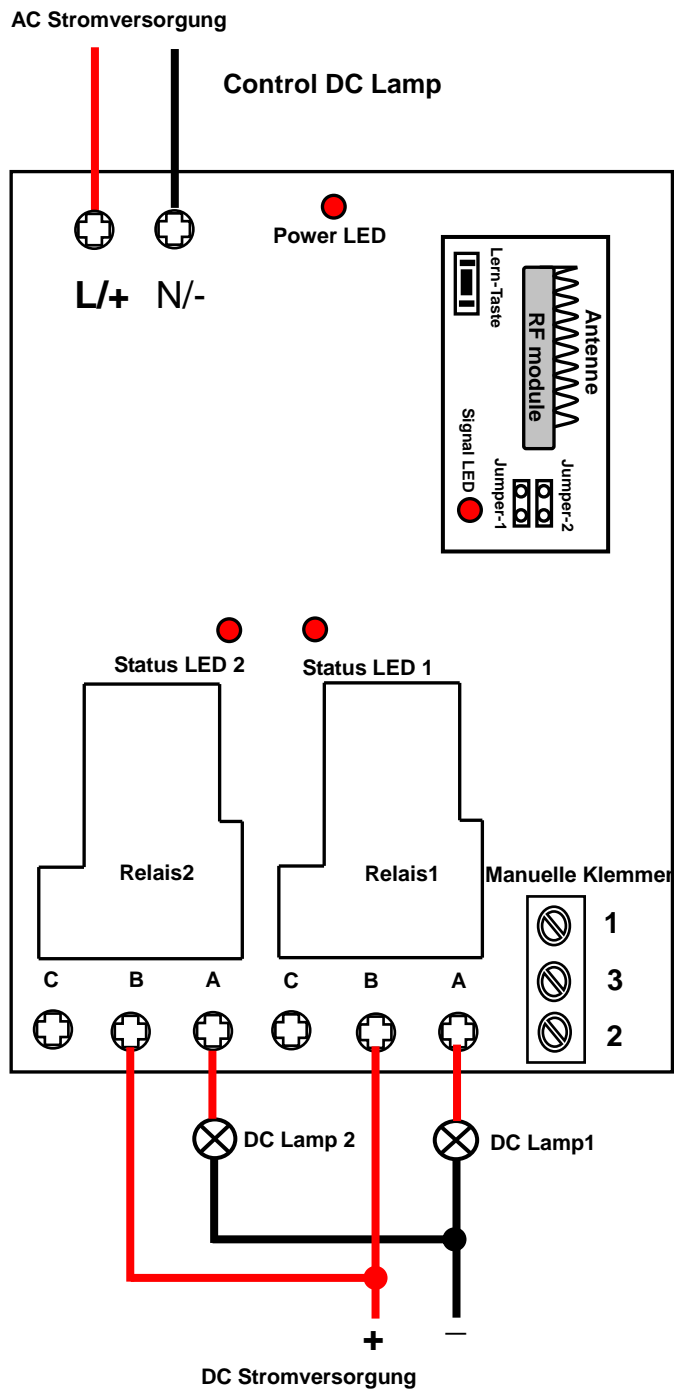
AC Stromversorgung

Control DC Lamp

Power LED

L/+ N/-

Lern-Taste

Antenne

RF module

Signal LED

Jumper-1

Jumper-2

Status LED 2

Status LED 1

Relais2

Relais1

Manuelle Klemmer

1

3

2

C B A C B A

DC Lamp 2

DC Lamp1

+ −

DC Stromversorgung